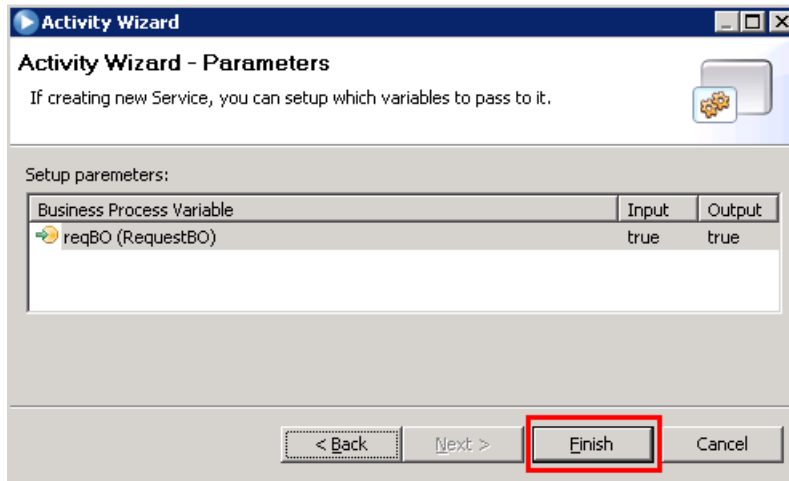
Activity Wizard

Activity Wizard - Parameters

If creating new Service, you can setup which variables to pass to it.

Setup paremeters:

| Business Process Variable | Input | Output |
|---|---|---|
| reqBO (RequestBO) | true | true |

< Back

Next >

Finish

Cancel